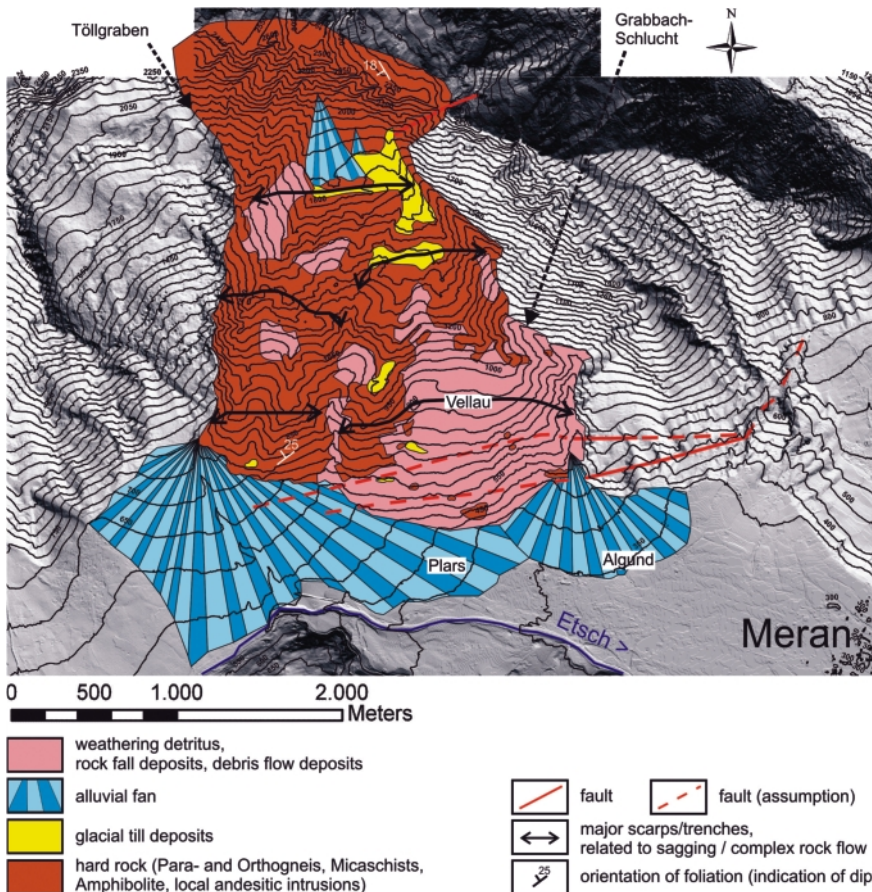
Töllgraben

Grabbach-Schlucht

N

2350

2250

2050

1950

1750

1450

18

25

Vellau

Plars

Algund

Etsch >

Meran

0 500 1.000 2.000 Meters

weathering detritus, rock fall deposits, debris flow deposits

alluvial fan

glacial till deposits

hard rock (Para- and Orthogneis, Micaschists, Amphibolite, local andesitic intrusions)

fault

fault (assumption)

major scarps/trenches, related to sagging / complex rock flow

25

orientation of foliation (indication of dip